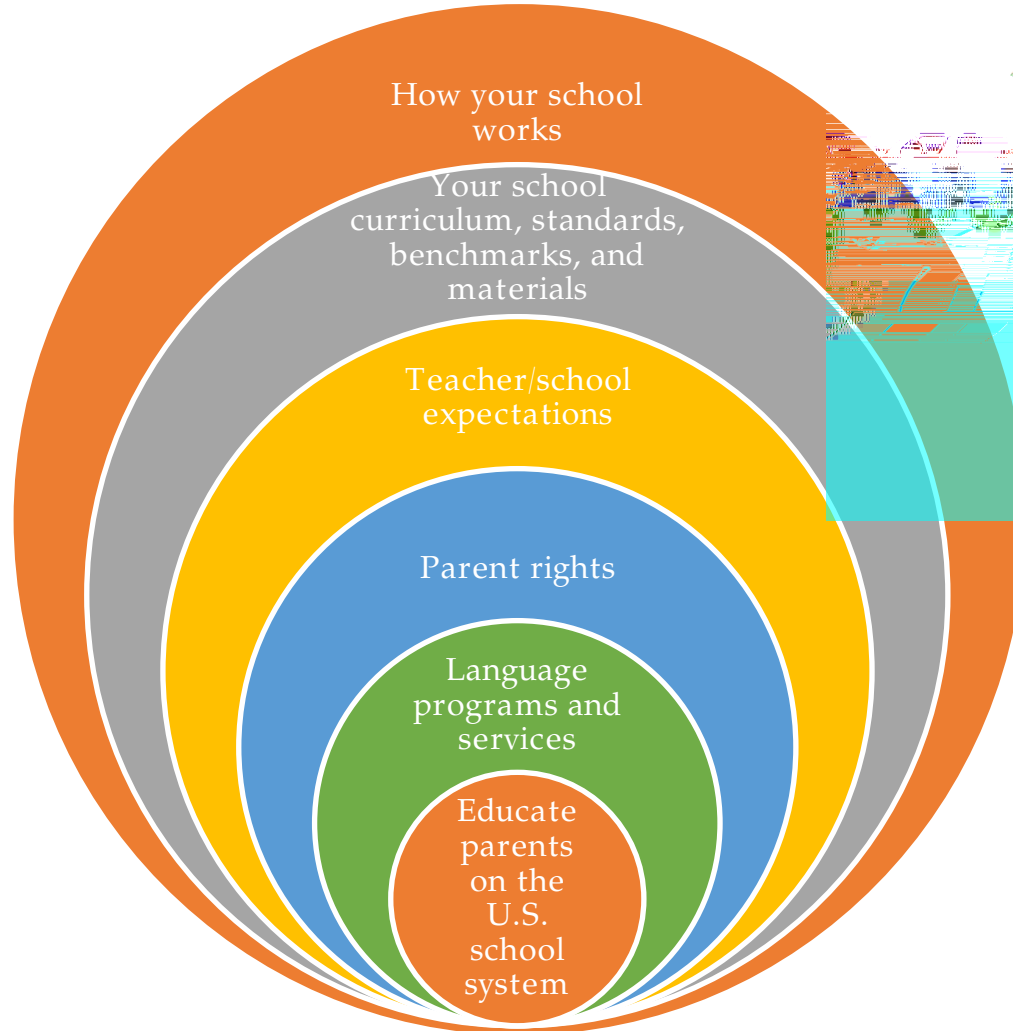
How your school works

Your school curriculum, standards, benchmarks, and materials

Teacher/school expectations

Parent rights

Language programs and services

Educate parents on the U.S. school system